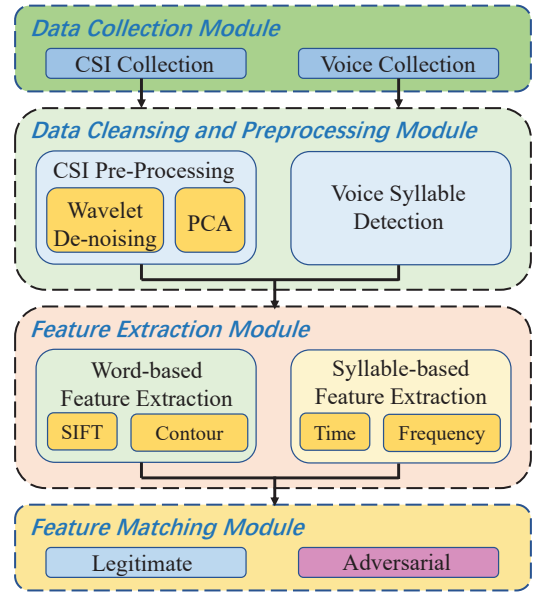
Data Collection Module

CSI Collection

Voice Collection

Data Cleansing and Preprocessing Module

CSI Pre-Processing

Wavelet De-noising

PCA

Voice Syllable Detection

Feature Extraction Module

Word-based Feature Extraction

SIFT

Contour

Syllable-based Feature Extraction

Time

Frequency

Feature Matching Module

Legitimate

Adversarial